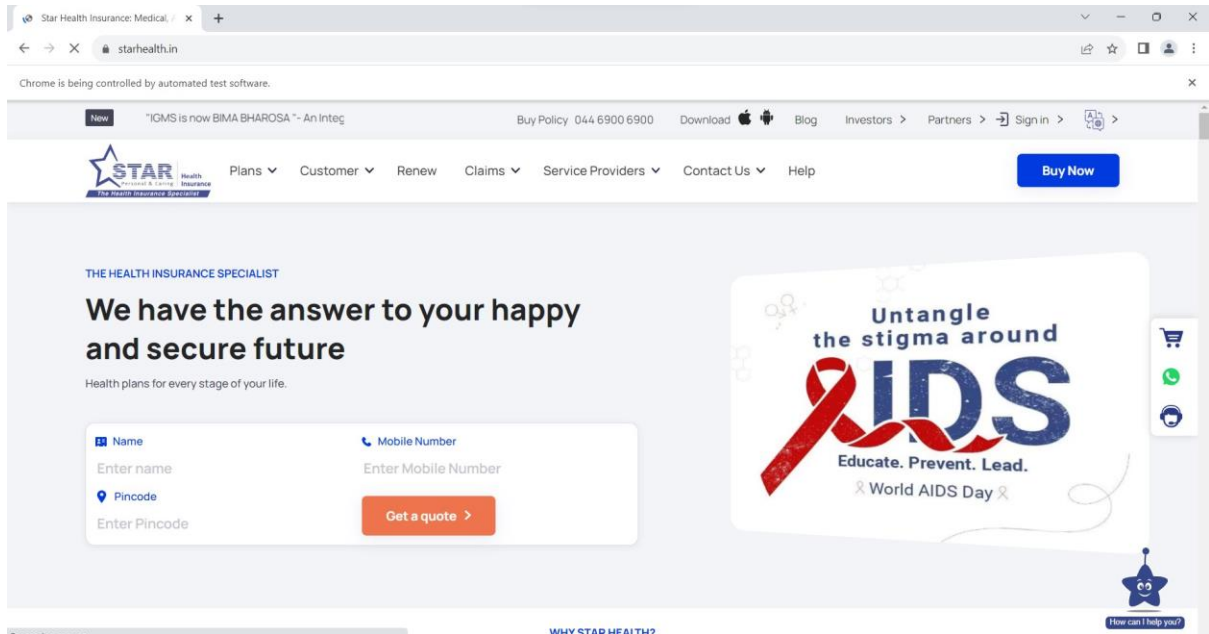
Star Health Insurance: Medical, / ×

starhealth.in

Chrome is being controlled by automated test software.

New "IGMS is now BIMA BHAROSA "- An Integ

Buy Policy 044 6900 6900 Download Blog Investors > Partners > Sign in >

STAR Health Insurance Personal & Caring The Health Insurance Specialist

Plans Customer Renew Claims Service Providers Contact Us Help

Buy Now

THE HEALTH INSURANCE SPECIALIST

We have the answer to your happy and secure future

Health plans for every stage of your life.

Name
Enter name

Mobile Number
Enter Mobile Number

Pincode
Enter Pincode

Get a quote >

Untangle the stigma around AIDS

Educate. Prevent. Lead.

World AIDS Day

How can I help you?

WHY STAR HEALTH?